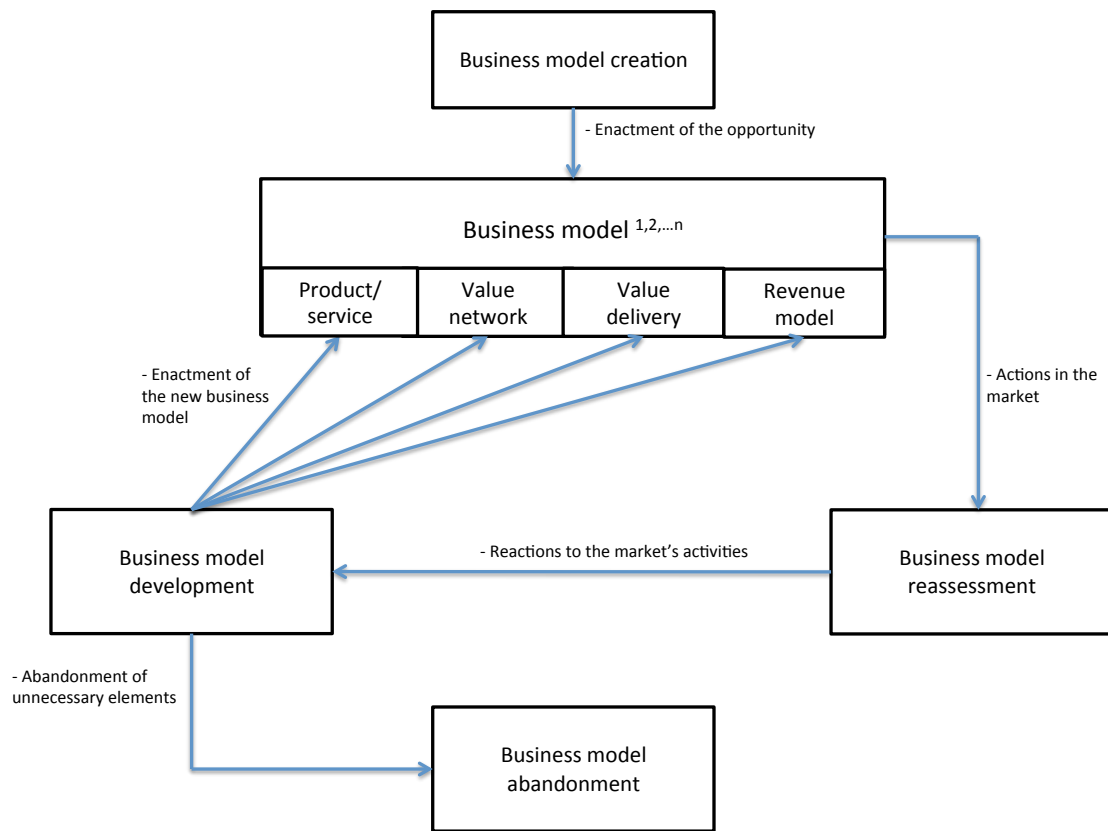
Business model creation

- Enactment of the opportunity

Business model $^{1,2,\ldots n}$

Product/ service

Value network

Value delivery

Revenue model

- Enactment of the new business model

- Actions in the market

Business model development

- Reactions to the market's activities

Business model reassessment

- Abandonment of unnecessary elements

Business model abandonment